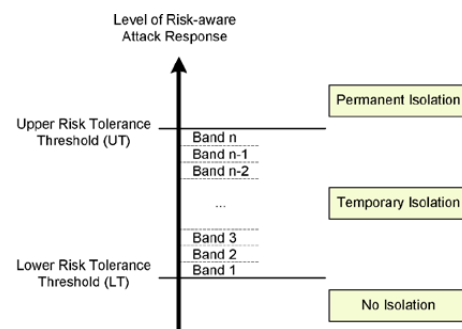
Level of Risk-aware Attack Response

Upper Risk Tolerance Threshold (UT)

Permanent Isolation

Band n
Band n-1
Band n-2
...
Band 3
Band 2
Band 1

Temporary Isolation

Lower Risk Tolerance Threshold (LT)

No Isolation